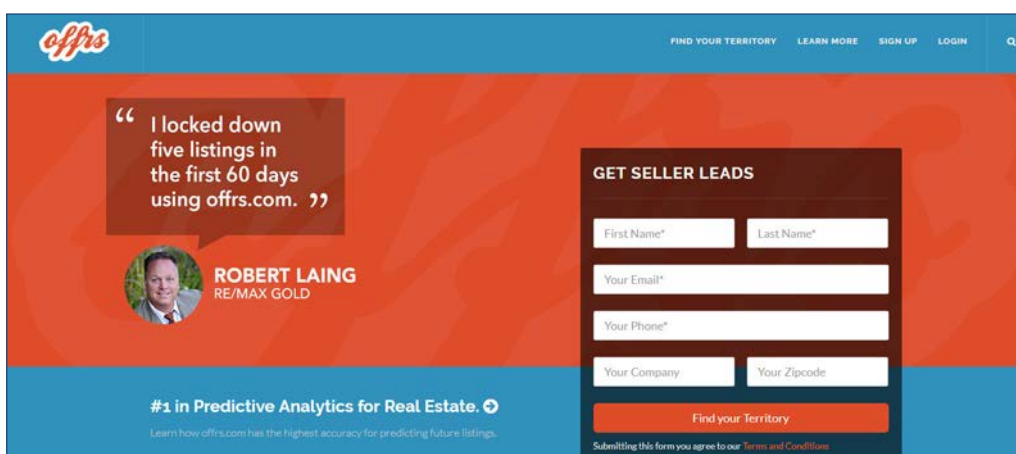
offrs

FIND YOUR TERRITORY LEARN MORE SIGN UP LOGIN

“ I locked down five listings in the first 60 days using offrs.com. ”

ROBERT LAING
RE/MAX GOLD

GET SELLER LEADS

First Name*
Last Name*
Your Email*
Your Phone*
Your Company
Your Zipcode

Find your Territory

Submitting this form you agree to our Terms and Conditions

#1 in Predictive Analytics for Real Estate.

Learn how offrs.com has the highest accuracy for predicting future listings.